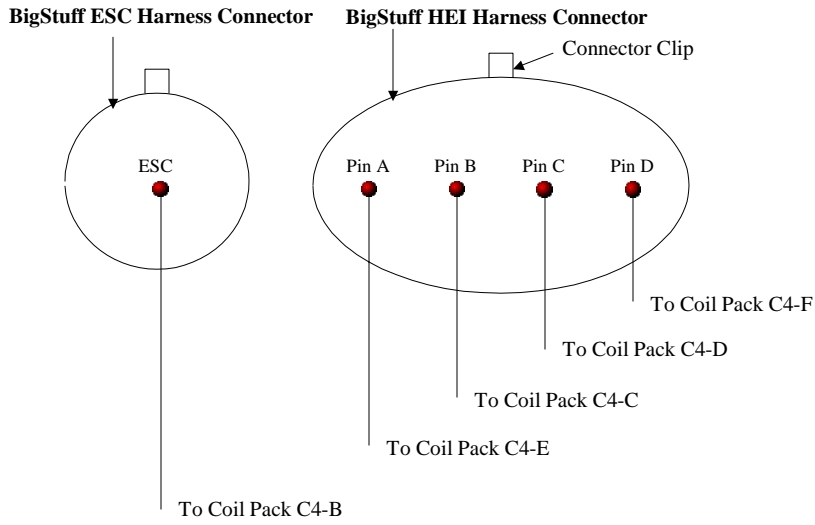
BigStuff ESC Harness Connector

BigStuff HEI Harness Connector

Connector Clip

ESC

Pin A

Pin B

Pin C

Pin D

To Coil Pack C4-F

To Coil Pack C4-D

To Coil Pack C4-C

To Coil Pack C4-E

To Coil Pack C4-B